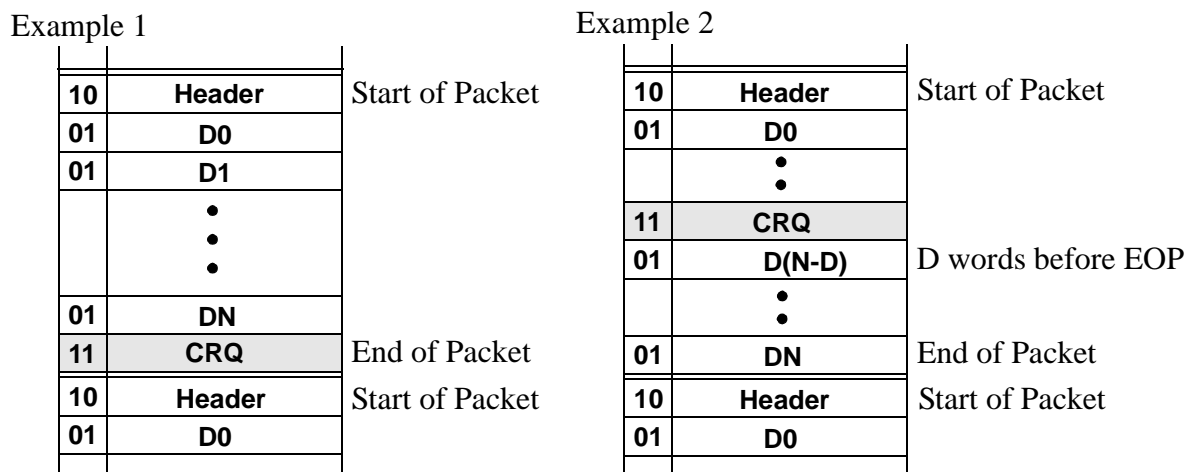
Example 1

| | | |
|---|---|---|
| 10 | Header | Start of Packet |
| 01 | D0 | |
| 01 | D1 | |
| | • • • | |
| 01 | DN | |
| 11 | CRQ | End of Packet |
| 10 | Header | Start of Packet |
| 01 | D0 | |

Example 2

| | | |
|---|---|---|
| 10 | Header | Start of Packet |
| 01 | D0 | |
| | • • | |
| 11 | CRQ | |
| 01 | D(N-D) | D words before EOP |
| | • • | |
| 01 | DN | End of Packet |
| 10 | Header | Start of Packet |
| 01 | D0 | |